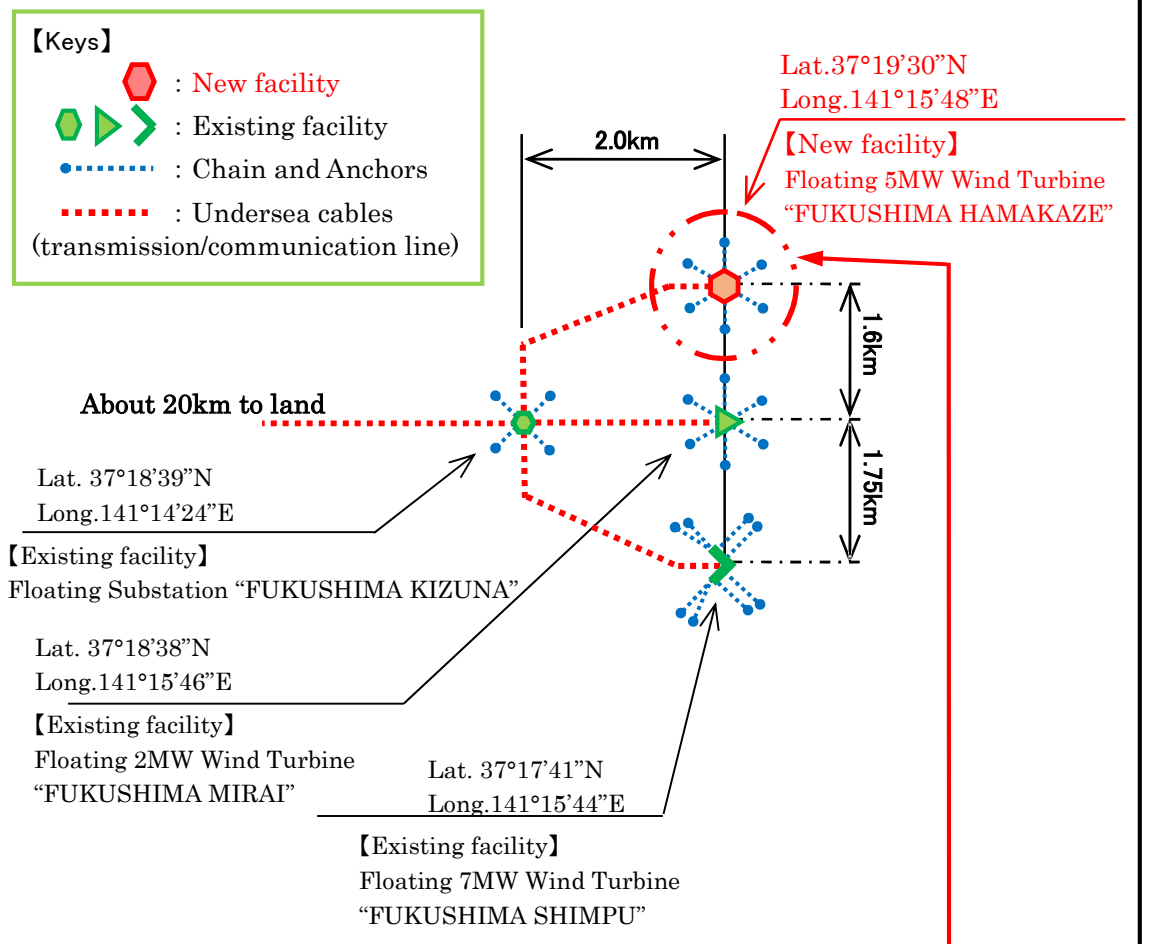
【Keys】
: New facility
: Existing facility
: Chain and Anchors
: Undersea cables
(transmission/communication line)

Lat.37°19'30"N
Long.141°15'48"E
【New facility】
Floating 5MW Wind Turbine
"FUKUSHIMA HAMAKAZE"

2.0km

1.6km

1.75km

About 20km to land

Lat. 37°18'39"N
Long.141°14'24"E
【Existing facility】
Floating Substation "FUKUSHIMA KIZUNA"

Lat. 37°18'38"N
Long.141°15'46"E
【Existing facility】
Floating 2MW Wind Turbine
"FUKUSHIMA MIRAI"

Lat. 37°17'41"N
Long.141°15'44"E
【Existing facility】
Floating 7MW Wind Turbine
"FUKUSHIMA SHIMPU"